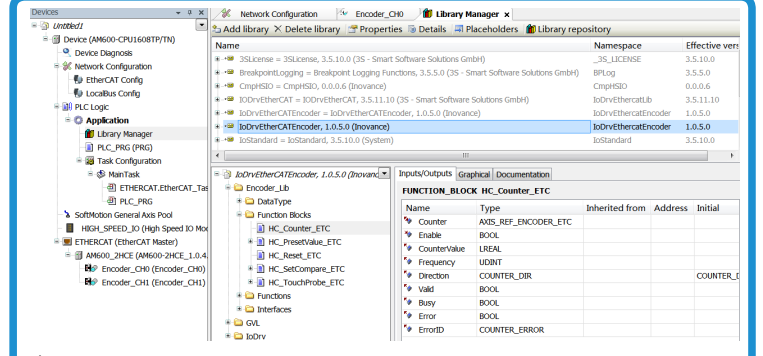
Devices

Untitled1
Device (AM600-CPU1608TP/TN)
Device Diagnosis
Network Configuration
EtherCAT Config
LocalBus Config
PLC Logic
Application
Library Manager
PLC_PRG (PRG)
Task Configuration
MainTask
ETHERCAT.EtherCAT_Tas
PLC_PRG
SoftMotion General Axis Pool
HIGH_SPEED_IO (High Speed IO Mo
ETHERCAT (EtherCAT Master)
AM600_2HCE (AM600-2HCE_1.0.4
Encoder_CH0 (Encoder_CH0)
Encoder_CH1 (Encoder_CH1)

Network Configuration | Encoder_CH0 | Library Manager ×

Add library | Delete library | Properties | Details | Placeholders | Library repository

| Name | Namespace | Effective vers |
|---|---|---|
| 3SLicense = 3SLicense, 3.5.10.0 (3S - Smart Software Solutions GmbH) | _3S_LICENSE | 3.5.10.0 |
| BreakpointLogging = Breakpoint Logging Functions, 3.5.5.0 (3S - Smart Software Solutions GmbH) | BPLog | 3.5.5.0 |
| CmpHSIO = CmpHSIO, 0.0.0.6 (Inovance) | CmpHSIO | 0.0.0.6 |
| IODrvEtherCAT = IODrvEtherCAT, 3.5.11.10 (3S - Smart Software Solutions GmbH) | IoDrvEthercatLib | 3.5.11.10 |
| IoDrvEtherCATEncoder = IoDrvEtherCATEncoder, 1.0.5.0 (Inovance) | IoDrvEthercatEncoder | 1.0.5.0 |
| IoDrvEtherCATEncoder, 1.0.5.0 (Inovance) | IoDrvEthercatEncoder | 1.0.5.0 |
| IoStandard = IoStandard, 3.5.10.0 (System) | IoStandard | 3.5.10.0 |

IoDrvEtherCATEncoder, 1.0.5.0 (Inovanc
Encoder_Lib
DataType
Function Blocks
HC_Counter_ETC
HC_PresetValue_ETC
HC_Reset_ETC
HC_SetCompare_ETC
HC_TouchProbe_ETC
Functions
Interfaces
GVL
IoDrv

Inputs/Outputs | Graphical | Documentation

FUNCTION_BLOCK HC_Counter_ETC

| Name | Type | Inherited from | Address | Initial |
|---|---|---|---|---|
| Counter | AXIS_REF_ENCODER_ETC | | | |
| Enable | BOOL | | | |
| CounterValue | LREAL | | | |
| Frequency | UDINT | | | |
| Direction | COUNTER_DIR | | | COUNTER_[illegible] |
| Valid | BOOL | | | |
| Busy | BOOL | | | |
| Error | BOOL | | | |
| ErrorID | COUNTER_ERROR | | | |